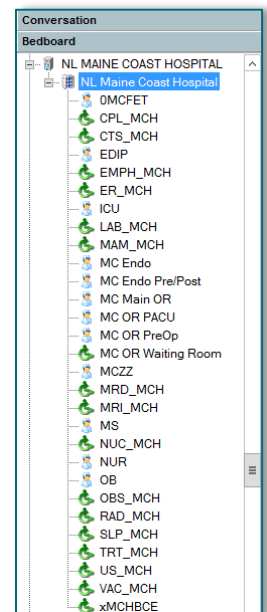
Conversation
Bedboard
NL MAINE COAST HOSPITAL
NL Maine Coast Hospital
0MCFET
CPL_MCH
CTS_MCH
EDIP
EMPH_MCH
ER_MCH
ICU
LAB_MCH
MAM_MCH
MC Endo
MC Endo Pre/Post
MC Main OR
MC OR PACU
MC OR PreOp
MC OR Waiting Room
MCZZ
MRD_MCH
MRI_MCH
MS
NUC_MCH
NUR
OB
OBS_MCH
RAD_MCH
SLP_MCH
TRT_MCH
US_MCH
VAC_MCH
xMCHBCE